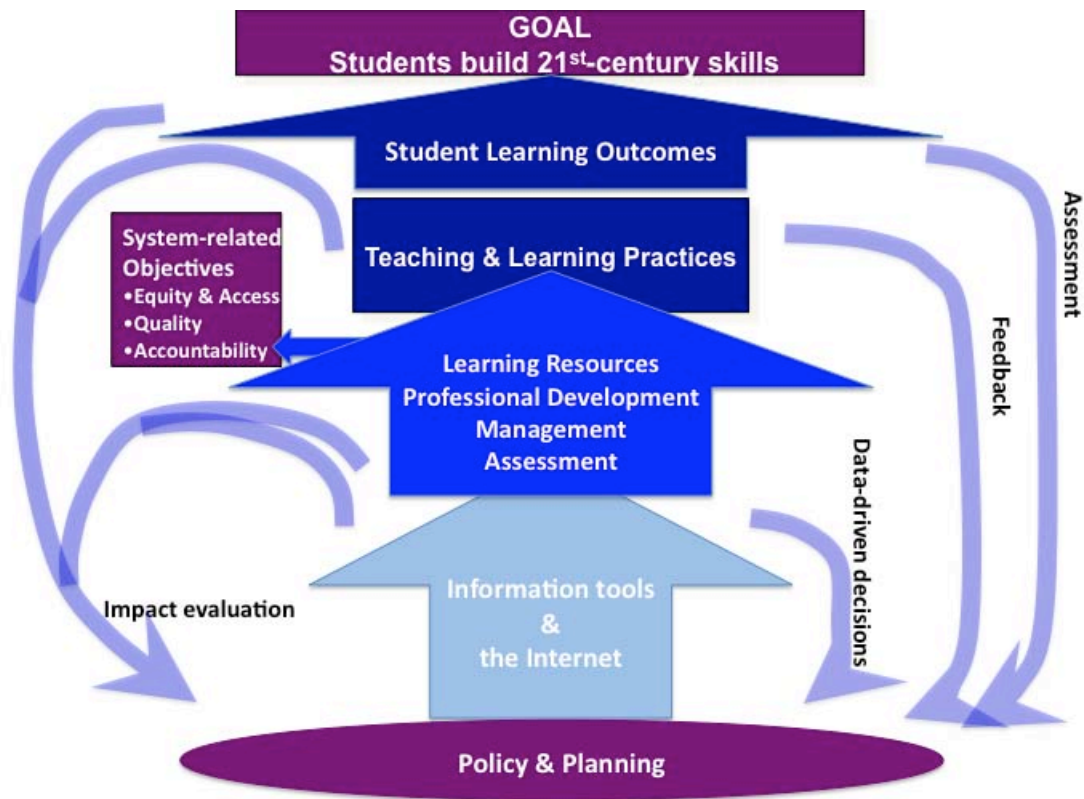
GOAL
Students build 21$^{st}$-century skills

Student Learning Outcomes

Teaching & Learning Practices

System-related Objectives
•Equity & Access
•Quality
•Accountability

Learning Resources
Professional Development
Management
Assessment

Information tools
&
the Internet

Policy & Planning

Impact evaluation

Data-driven decisions

Feedback

Assessment